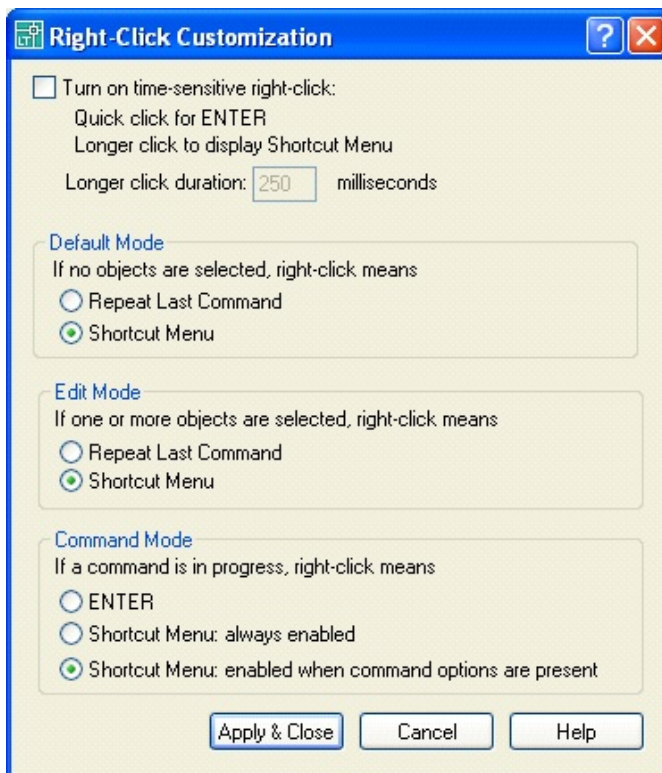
Right-Click Customization

Turn on time-sensitive right-click:
Quick click for ENTER
Longer click to display Shortcut Menu

Longer click duration: 250 milliseconds

Default Mode
If no objects are selected, right-click means
Repeat Last Command
Shortcut Menu

Edit Mode
If one or more objects are selected, right-click means
Repeat Last Command
Shortcut Menu

Command Mode
If a command is in progress, right-click means
ENTER
Shortcut Menu: always enabled
Shortcut Menu: enabled when command options are present

Apply & Close
Cancel
Help